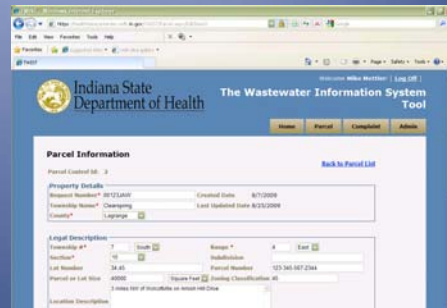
Indiana State Department of Health

The Wastewater Information System Tool

Welcome Mike Mettler | Log Off |

Home | Parcel | Complaint | Admin

Parcel Information

Back to Parcel List

Parcel Control Id: 2

Property Details

Request Number* 20121AW
Created Date 8/7/2009
Township Name* Clearspring
Last Updated Date 8/25/2009
County* Lagrange

Legal Description

Township #* 7 South
Range * 4 East
Section* 10
Subdivision
Lot Number 34.45
Parcel Number 123.345.007.2344
Parcel or Lot Size 40000 Square Feet
Zoning Classification R

3 miles NH of Hummelsville on Amish Hill Drive

Location Description

File Edit View Favorites Tools Help

Favorites

TWIST